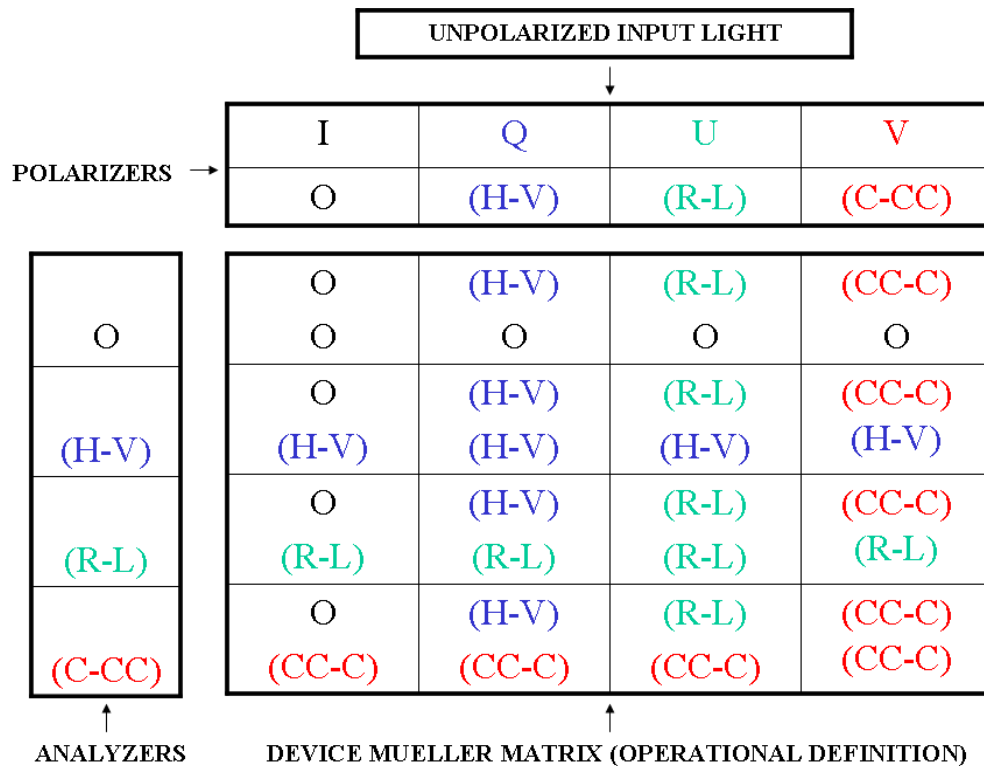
UNPOLARIZED INPUT LIGHT

POLARIZERS

| I | Q | U | V |
|---|---|---|---|
| O | (H-V) | (R-L) | (C-CC) |

| O |
|---|
| (H-V) |
| (R-L) |
| (C-CC) |

| | | | |
|---|---|---|---|
| O O | (H-V) O | (R-L) O | (CC-C) O |
| O (H-V) | (H-V) (H-V) | (R-L) (H-V) | (CC-C) (H-V) |
| O (R-L) | (H-V) (R-L) | (R-L) (R-L) | (CC-C) (R-L) |
| O (CC-C) | (H-V) (CC-C) | (R-L) (CC-C) | (CC-C) (CC-C) |

ANALYZERS

DEVICE MUELLER MATRIX (OPERATIONAL DEFINITION)